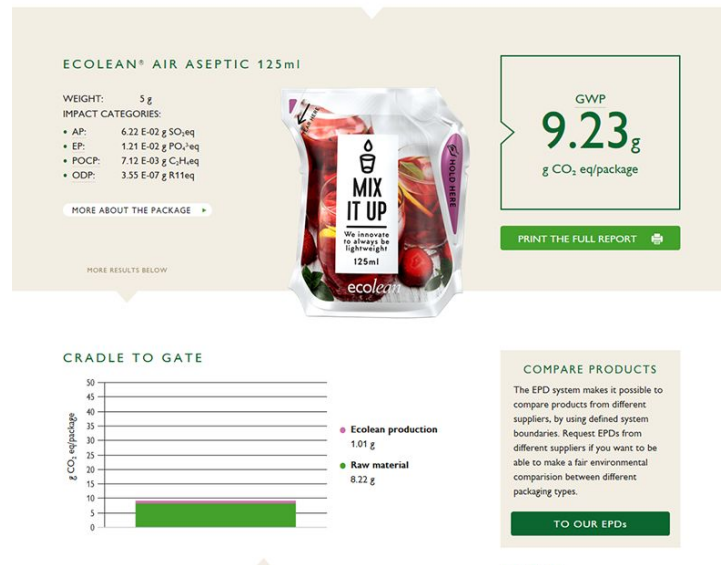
ECOLEAN® AIR ASEPTIC 125ml

WEIGHT: 5 g
IMPACT CATEGORIES:

- AP: 6.22 E-02 g $SO_2$eq
- EP: 1.21 E-02 g $PO_4^{3-}$eq
- POCP: 7.12 E-03 g $C_2H_4$eq
- ODP: 3.55 E-07 g R11eq

MORE ABOUT THE PACKAGE ▸

MORE RESULTS BELOW

MIX IT UP
We innovate to always be lightweight
125ml
ecolean
HOLD HERE

GWP
9.23 g
g $CO_2$ eq/package

PRINT THE FULL REPORT

CRADLE TO GATE

| g $CO_2$ eq/package |
|---|
| 50 |
| 45 |
| 40 |
| 35 |
| 30 |
| 25 |
| 20 |
| 15 |
| 10 |
| 5 |
| 0 |

Ecolean production
1.01 g

Raw material
8.22 g

COMPARE PRODUCTS

The EPD system makes it possible to compare products from different suppliers, by using defined system boundaries. Request EPDs from different suppliers if you want to be able to make a fair environmental comparision between different packaging types.

TO OUR EPDs